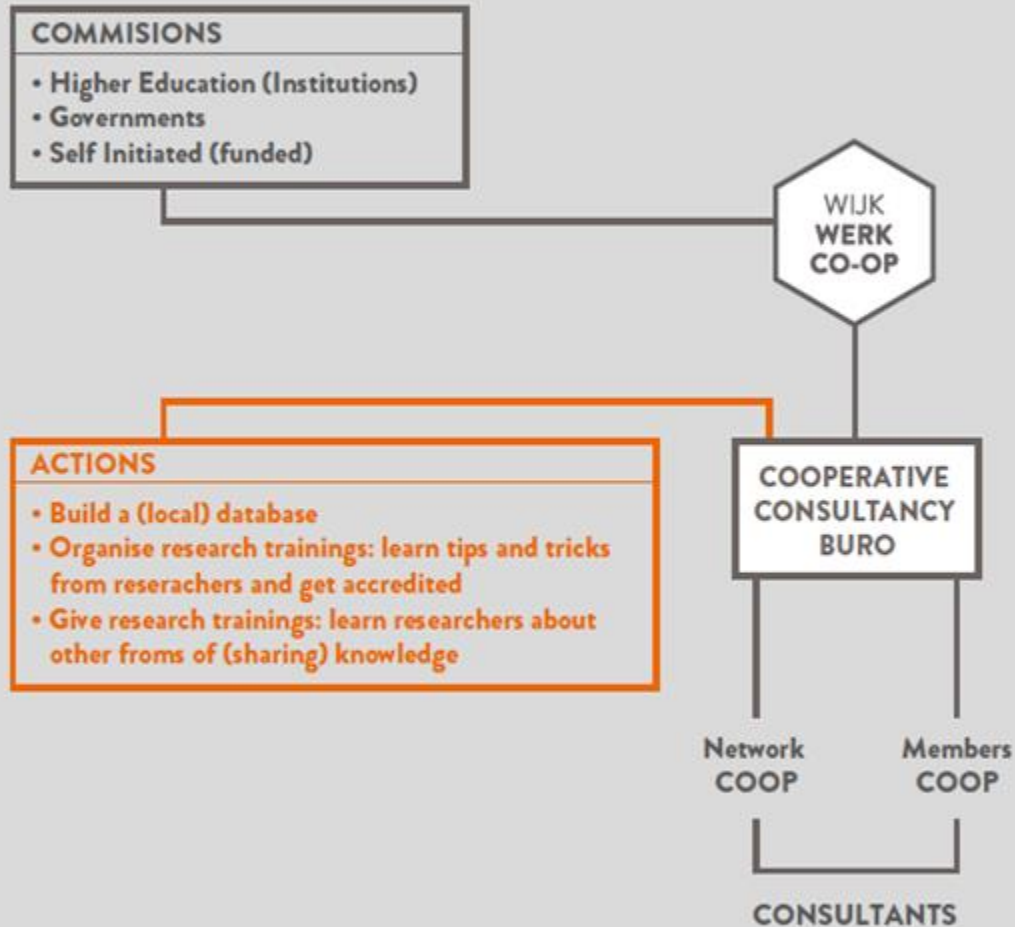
COMMISIONS

• Higher Education (Institutions)
• Governments
• Self Initiated (funded)

WIJK
WERK
CO-OP

ACTIONS

• Build a (local) database
• Organise research trainings: learn tips and tricks from reserachers and get accredited
• Give research trainings: learn researchers about other froms of (sharing) knowledge

COOPERATIVE
CONSULTANCY
BURO

Network
COOP

Members
COOP

CONSULTANTS